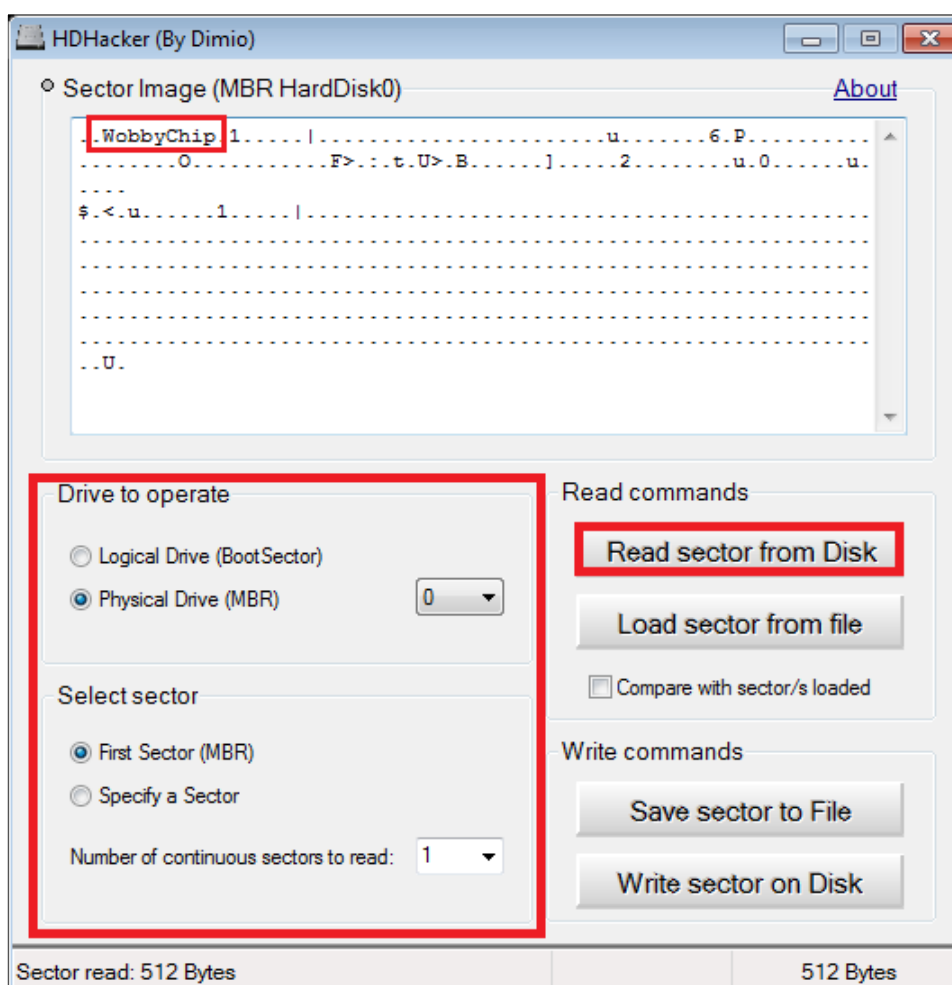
HDHacker (By Dimio)

Sector Image (MBR HardDisk0)

About

..WobbyChip 1.....|.......................u.......6.P.........
.........O...........F>.:.t.U>.B......]......2.........u.0........u.
....
$.<.u......1.....|................................................
..............................................................................
..............................................................................
..............................................................................
..............................................................................
..............................................................................
..U.

Drive to operate

Logical Drive (BootSector)

Physical Drive (MBR)

0

Select sector

First Sector (MBR)

Specify a Sector

Number of continuous sectors to read: 1

Read commands

Read sector from Disk

Load sector from file

Compare with sector/s loaded

Write commands

Save sector to File

Write sector on Disk

Sector read: 512 Bytes

512 Bytes